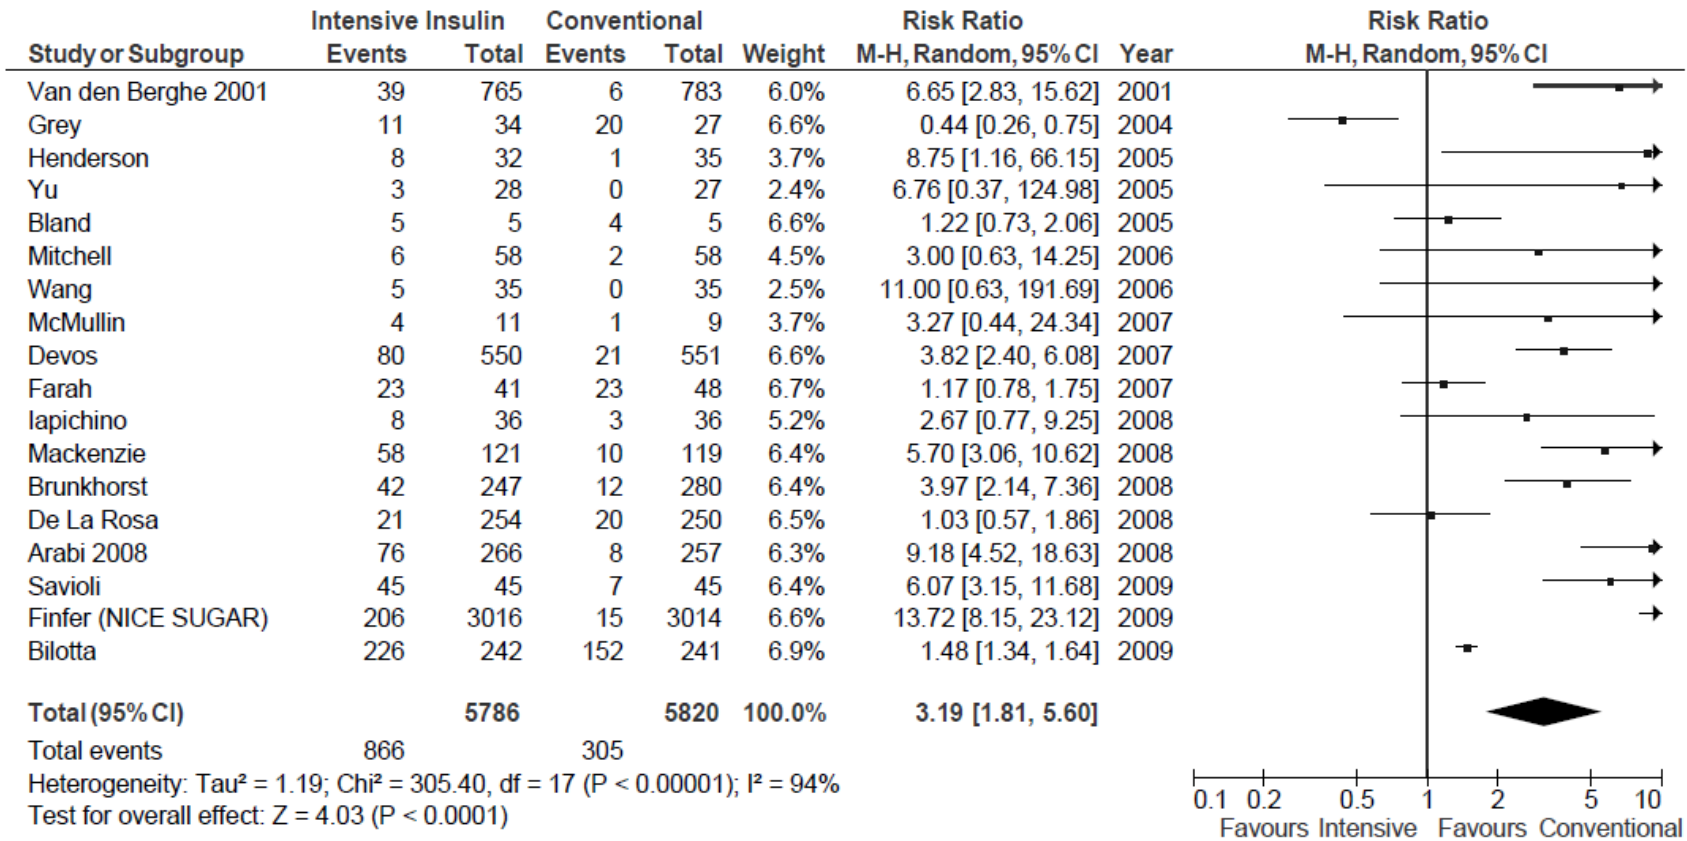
| Study or Subgroup | Intensive Insulin Events | Intensive Insulin Total | Conventional Events | Conventional Total | Weight | Risk Ratio M-H, Random, 95% CI | Year |
|---|---|---|---|---|---|---|---|
| Van den Berghe 2001 | 39 | 765 | 6 | 783 | 6.0% | 6.65 [2.83, 15.62] | 2001 |
| Grey | 11 | 34 | 20 | 27 | 6.6% | 0.44 [0.26, 0.75] | 2004 |
| Henderson | 8 | 32 | 1 | 35 | 3.7% | 8.75 [1.16, 66.15] | 2005 |
| Yu | 3 | 28 | 0 | 27 | 2.4% | 6.76 [0.37, 124.98] | 2005 |
| Bland | 5 | 5 | 4 | 5 | 6.6% | 1.22 [0.73, 2.06] | 2005 |
| Mitchell | 6 | 58 | 2 | 58 | 4.5% | 3.00 [0.63, 14.25] | 2006 |
| Wang | 5 | 35 | 0 | 35 | 2.5% | 11.00 [0.63, 191.69] | 2006 |
| McMullin | 4 | 11 | 1 | 9 | 3.7% | 3.27 [0.44, 24.34] | 2007 |
| Devos | 80 | 550 | 21 | 551 | 6.6% | 3.82 [2.40, 6.08] | 2007 |
| Farah | 23 | 41 | 23 | 48 | 6.7% | 1.17 [0.78, 1.75] | 2007 |
| Iapichino | 8 | 36 | 3 | 36 | 5.2% | 2.67 [0.77, 9.25] | 2008 |
| Mackenzie | 58 | 121 | 10 | 119 | 6.4% | 5.70 [3.06, 10.62] | 2008 |
| Brunkhorst | 42 | 247 | 12 | 280 | 6.4% | 3.97 [2.14, 7.36] | 2008 |
| De La Rosa | 21 | 254 | 20 | 250 | 6.5% | 1.03 [0.57, 1.86] | 2008 |
| Arabi 2008 | 76 | 266 | 8 | 257 | 6.3% | 9.18 [4.52, 18.63] | 2008 |
| Savioli | 45 | 45 | 7 | 45 | 6.4% | 6.07 [3.15, 11.68] | 2009 |
| Finfer (NICE SUGAR) | 206 | 3016 | 15 | 3014 | 6.6% | 13.72 [8.15, 23.12] | 2009 |
| Bilotta | 226 | 242 | 152 | 241 | 6.9% | 1.48 [1.34, 1.64] | 2009 |
| **Total (95% CI)** | | **5786** | | **5820** | **100.0%** | **3.19 [1.81, 5.60]** | |
| Total events | 866 | | 305 | | | | |

Heterogeneity: Tau² = 1.19; Chi² = 305.40, df = 17 (P < 0.00001); I² = 94%
Test for overall effect: Z = 4.03 (P < 0.0001)

Risk Ratio
M-H, Random, 95% CI

0.1 0.2 0.5 1 2 5 10
Favours Intensive Favours Conventional